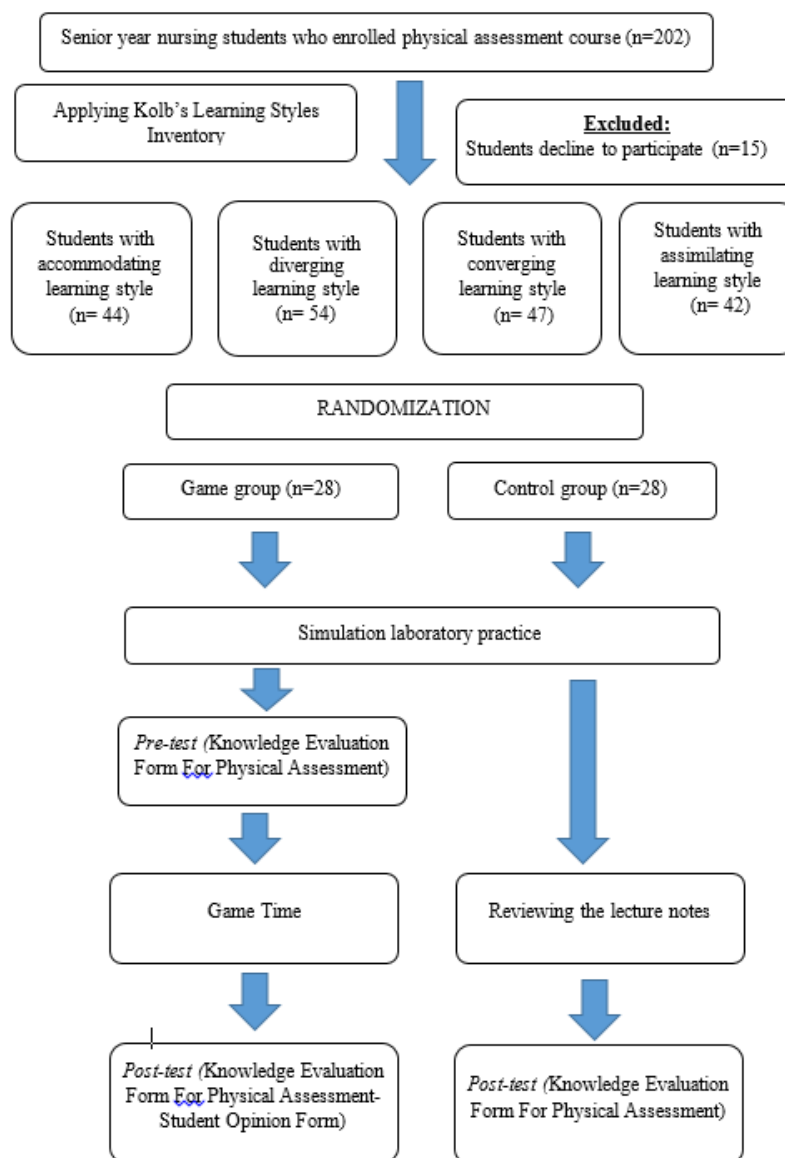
Senior year nursing students who enrolled physical assessment course (n=202)

Applying Kolb's Learning Styles Inventory

**Excluded:**
Students decline to participate (n=15)

Students with accommodating learning style (n= 44)

Students with diverging learning style (n= 54)

Students with converging learning style (n= 47)

Students with assimilating learning style (n= 42)

RANDOMIZATION

Game group (n=28)

Control group (n=28)

Simulation laboratory practice

*Pre-test (*Knowledge Evaluation Form For Physical Assessment)

Game Time

Reviewing the lecture notes

*Post-test (*Knowledge Evaluation Form For Physical Assessment-Student Opinion Form)

*Post-test (*Knowledge Evaluation Form For Physical Assessment)